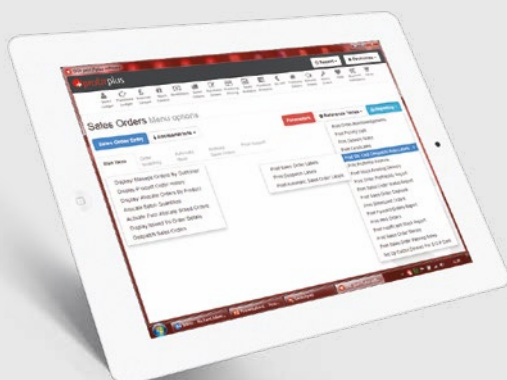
plus

Sales Orders Menu options

Sales Order Entry

Display Already Orders by Customer
Display Product Order History
Display Allocate Orders by Product
Allocate Sales Quantities
Activate Part Allocate Whole Orders
Display Moved to Order Series
Dispatch Sales Orders

Print Sales Order Labels
Print Despatch Labels
Print Individual Sales Order Labels

Reports
Help